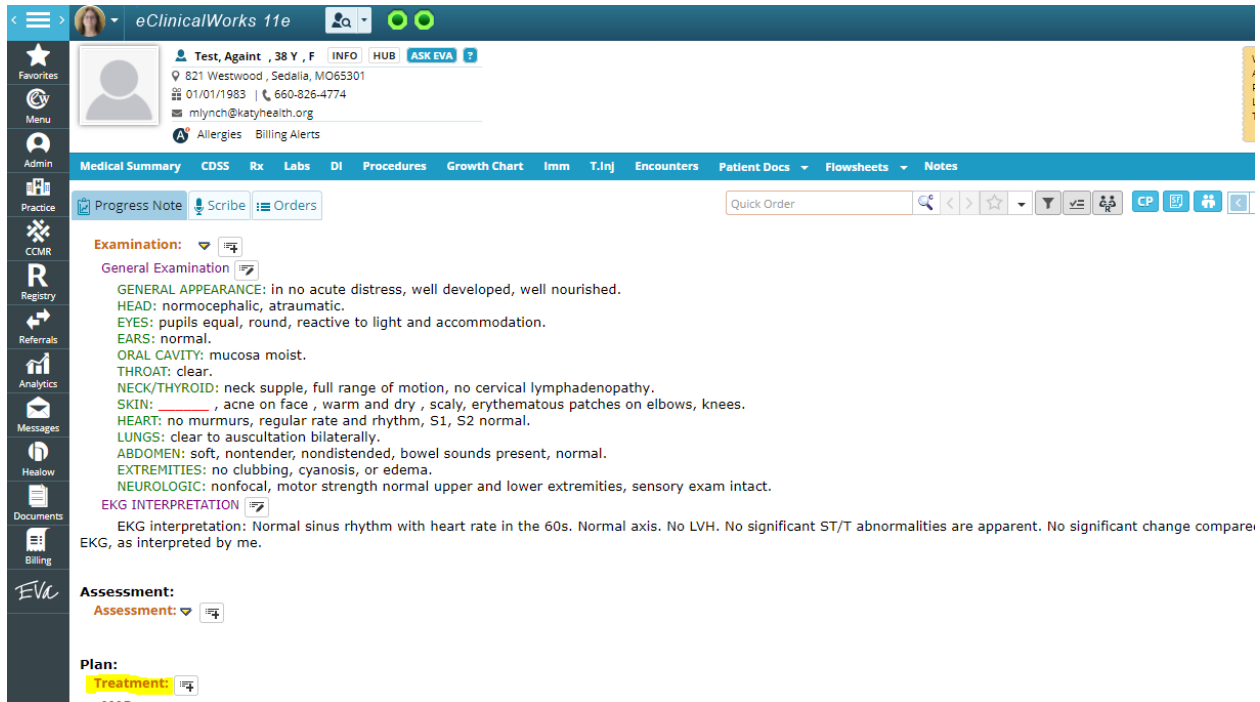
eClinicalWorks 11e

Favorites
Menu
Admin
Practice
CCMR
Registry
Referrals
Analytics
Messages
Healow
Documents
Billing
EVA

Test, Againt , 38 Y , F INFO HUB ASK EVA ?
821 Westwood , Sedalia, MO65301
01/01/1983 | 660-826-4774
mlynch@katyhealth.org
Allergies Billing Alerts

Medical Summary CDSS Rx Labs DI Procedures Growth Chart Imm T.Inj Encounters Patient Docs Flowsheets Notes

Progress Note Scribe Orders

Quick Order

CP

Examination:
General Examination
GENERAL APPEARANCE: in no acute distress, well developed, well nourished.
HEAD: normocephalic, atraumatic.
EYES: pupils equal, round, reactive to light and accommodation.
EARS: normal.
ORAL CAVITY: mucosa moist.
THROAT: clear.
NECK/THYROID: neck supple, full range of motion, no cervical lymphadenopathy.
SKIN: _______ , acne on face , warm and dry , scaly, erythematous patches on elbows, knees.
HEART: no murmurs, regular rate and rhythm, S1, S2 normal.
LUNGS: clear to auscultation bilaterally.
ABDOMEN: soft, nontender, nondistended, bowel sounds present, normal.
EXTREMITIES: no clubbing, cyanosis, or edema.
NEUROLOGIC: nonfocal, motor strength normal upper and lower extremities, sensory exam intact.
EKG INTERPRETATION
EKG interpretation: Normal sinus rhythm with heart rate in the 60s. Normal axis. No LVH. No significant ST/T abnormalities are apparent. No significant change compared EKG, as interpreted by me.

Assessment:
Assessment:

Plan:
Treatment: